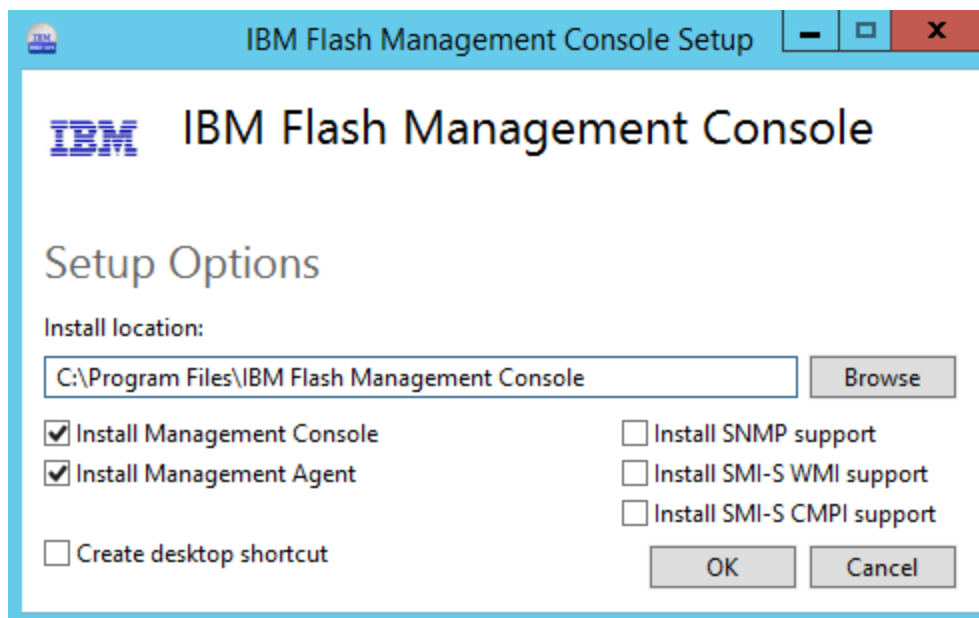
IBM Flash Management Console Setup

IBM

IBM Flash Management Console

Setup Options

Install location:

C:\Program Files\IBM Flash Management Console

Browse

☑ Install Management Console

☑ Install Management Agent

☐ Create desktop shortcut

☐ Install SNMP support

☐ Install SMI-S WMI support

☐ Install SMI-S CMPI support

OK

Cancel